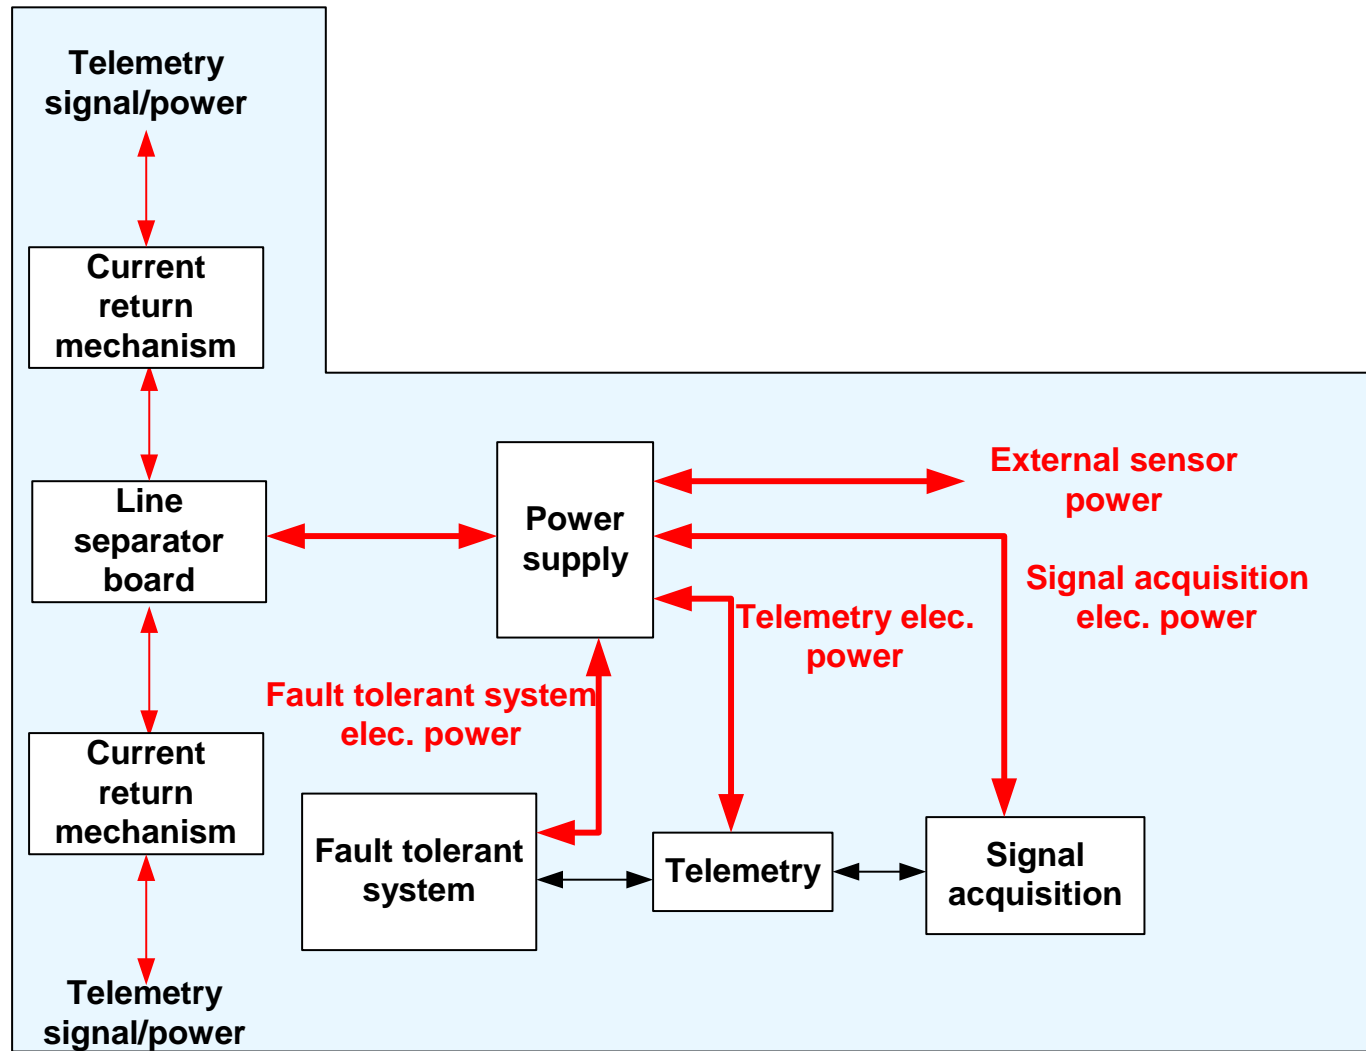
Telemetry signal/power

Current return mechanism

Line separator board

Current return mechanism

Telemetry signal/power

Power supply

External sensor power

Signal acquisition elec. power

Telemetry elec. power

Fault tolerant system elec. power

Fault tolerant system

Telemetry

Signal acquisition